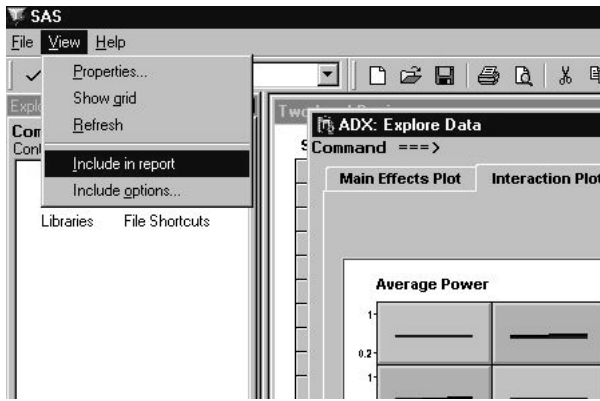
SAS
File View Help
Properties...
Show grid
Refresh
Include in report
Include options...
Explo
Com
Cont
Libraries File Shortcuts
Two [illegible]
ADX: Explore Data
Command ===>
S
Main Effects Plot
Interaction Plot
Average Power
1
0.2
1